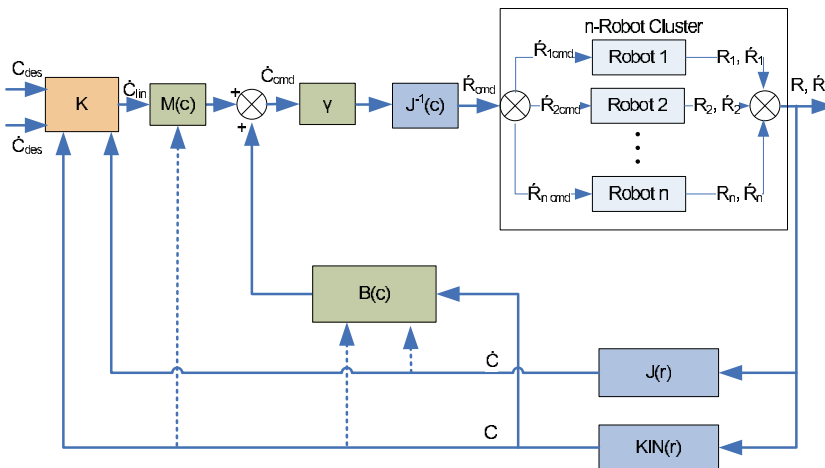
n-Robot Cluster

$C_{des}$

$\dot{C}_{des}$

K

$\dot{C}_{lin}$

M(c)

+

+

$\dot{C}_{cmd}$

γ

$J^{-1}(c)$

$\dot{R}_{cmd}$

$\dot{R}_{1cmd}$

$\dot{R}_{2cmd}$

$\dot{R}_{n\,cmd}$

Robot 1

Robot 2

Robot n

$R_1, \dot{R}_1$

$R_2, \dot{R}_2$

$R_n, \dot{R}_n$

R, $\dot{R}$

B(c)

$\dot{C}$

J(r)

C

KIN(r)